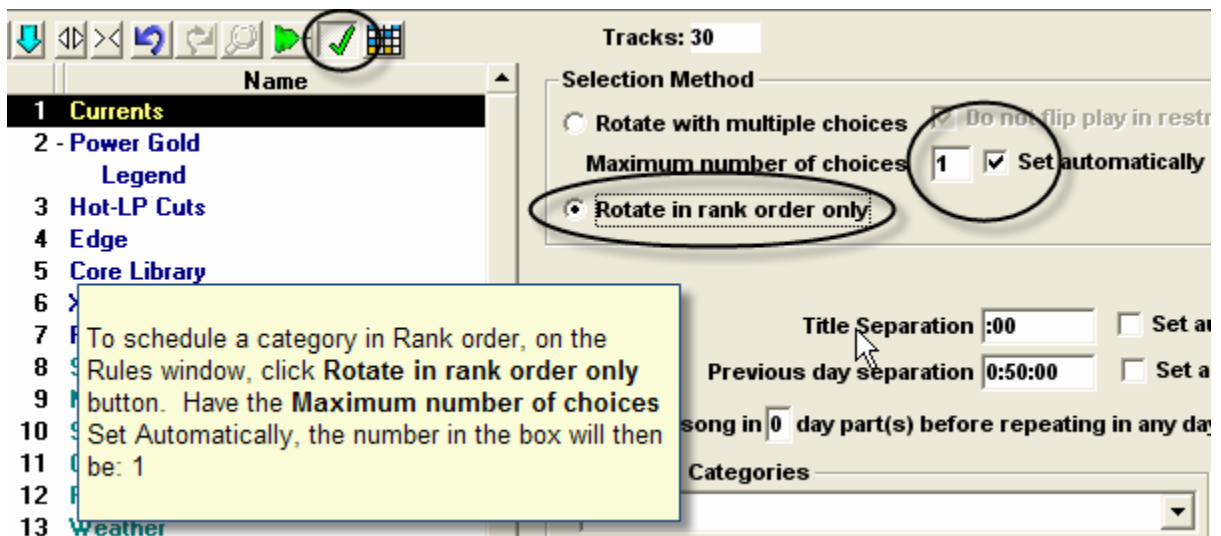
Name

1 Currents
2 - Power Gold
Legend
3 Hot-LP Cuts
4 Edge
5 Core Library
6 X
7 F
8 S
9 N
10 S
11 C
12 F
13 Weather

Tracks: 30

Selection Method

Rotate with multiple choices

Do not flip play in restr

Maximum number of choices 1 Set automatically

Rotate in rank order only

Title Separation :00 Set au

Previous day separation 0:50:00 Set a

song in 0 day part(s) before repeating in any da

Categories

To schedule a category in Rank order, on the Rules window, click **Rotate in rank order only** button. Have the **Maximum number of choices** Set Automatically, the number in the box will then be: 1